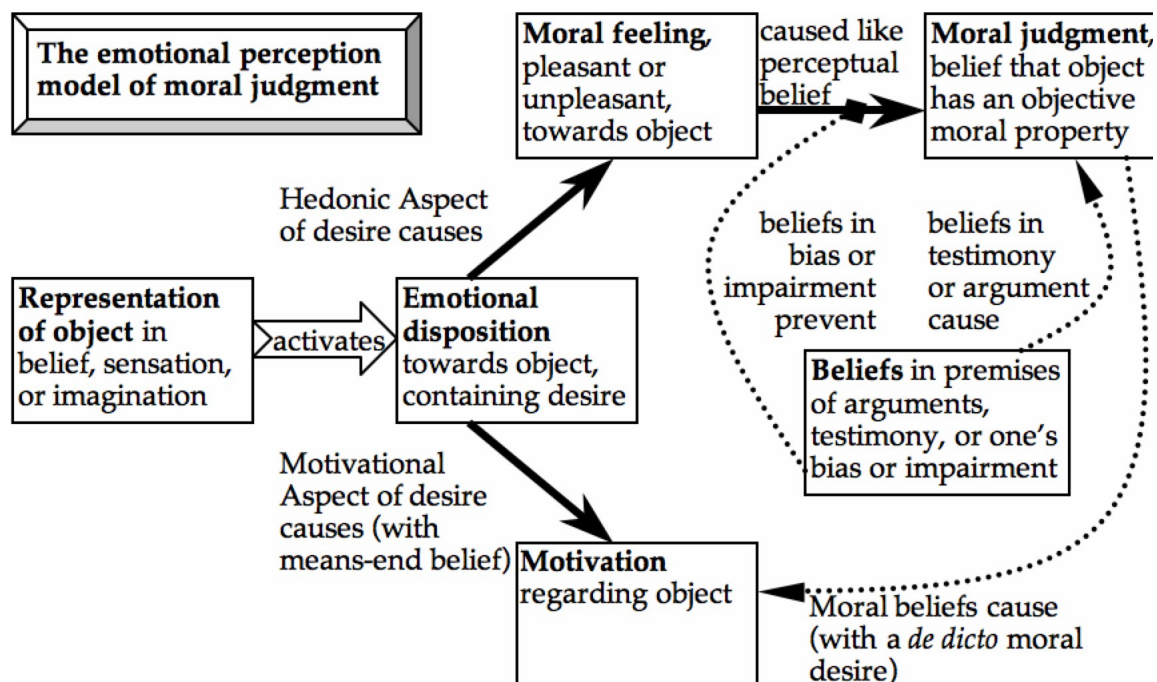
The emotional perception model of moral judgment

Moral feeling, pleasant or unpleasant, towards object

caused like perceptual belief

Moral judgment, belief that object has an objective moral property

Hedonic Aspect of desire causes

beliefs in bias or impairment prevent

beliefs in testimony or argument cause

Representation of object in belief, sensation, or imagination

activates

Emotional disposition towards object, containing desire

Beliefs in premises of arguments, testimony, or one's bias or impairment

Motivational Aspect of desire causes (with means-end belief)

Motivation regarding object

Moral beliefs cause (with a de dicto moral desire)